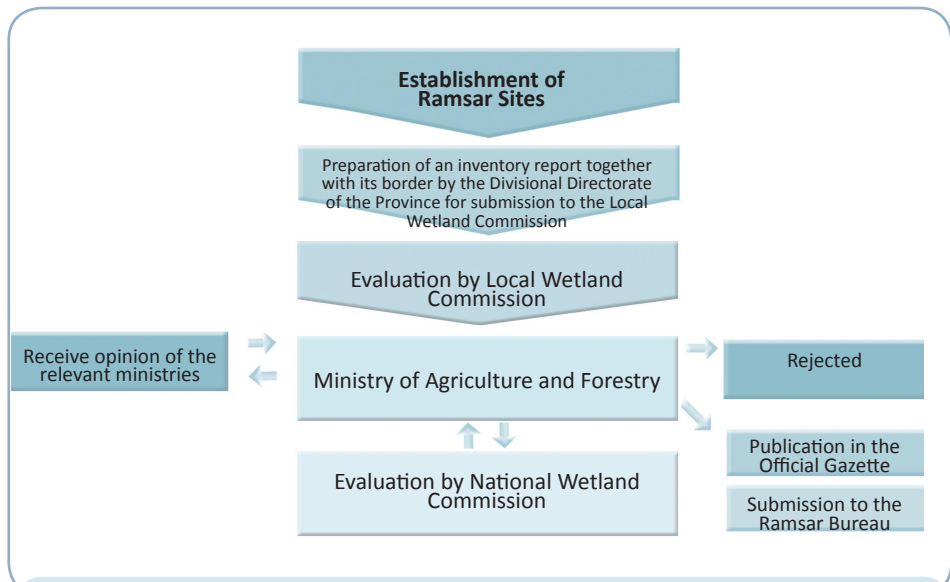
Establishment of Ramsar Sites

Preparation of an inventory report together with its border by the Divisional Directorate of the Province for submission to the Local Wetland Commission

Evaluation by Local Wetland Commission

Receive opinion of the relevant ministries

Ministry of Agriculture and Forestry

Rejected

Evaluation by National Wetland Commission

Publication in the Official Gazette

Submission to the Ramsar Bureau